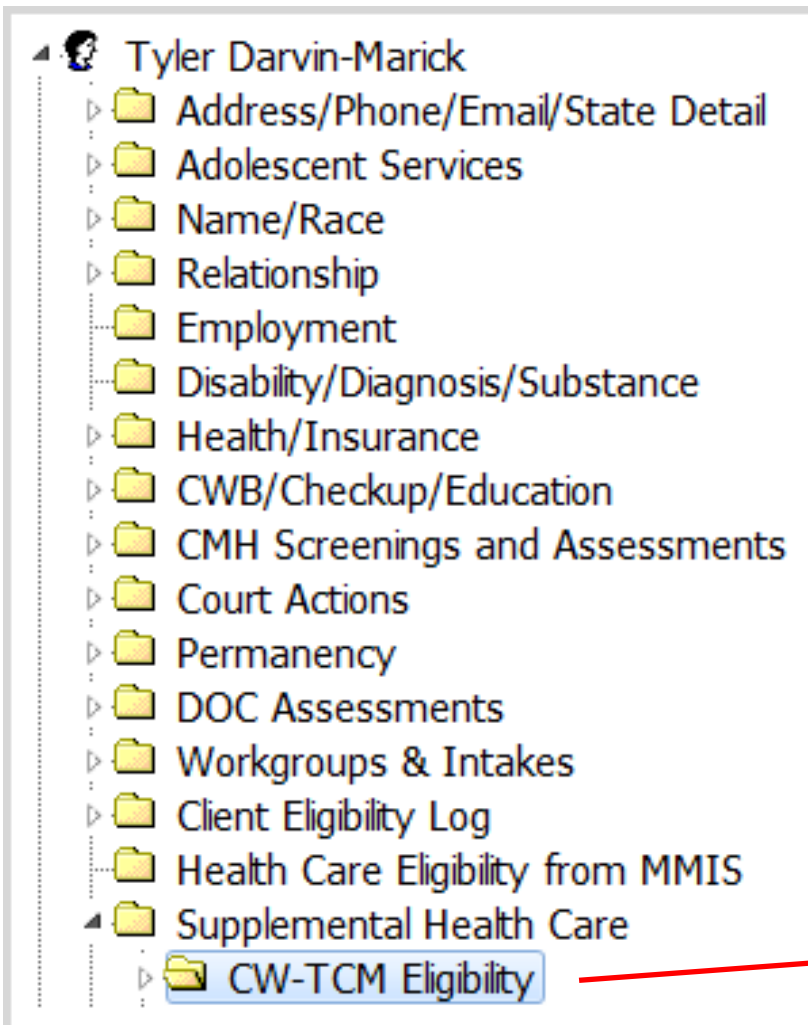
Tyler Darvin-Marick
Address/Phone/Email/State Detail
Adolescent Services
Name/Race
Relationship
Employment
Disability/Diagnosis/Substance
Health/Insurance
CWB/Checkup/Education
CMH Screenings and Assessments
Court Actions
Permanency
DOC Assessments
Workgroups & Intakes
Client Eligibility Log
Health Care Eligibility from MMIS
Supplemental Health Care
CW-TCM Eligibility